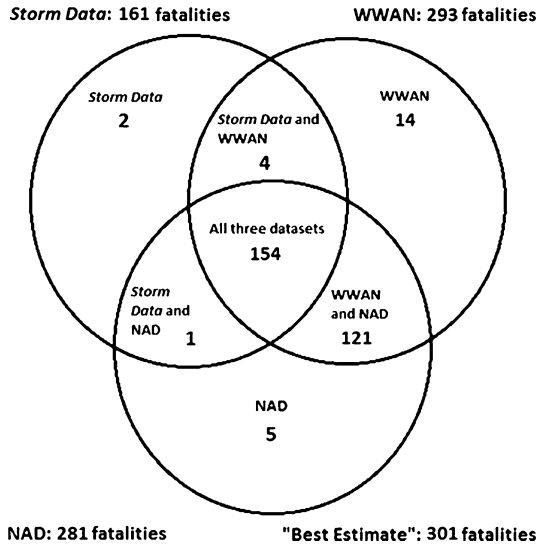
Storm Data: 161 fatalities

WWAN: 293 fatalities

Storm Data
2

Storm Data and WWAN
4

WWAN
14

All three datasets
154

Storm Data and NAD
1

WWAN and NAD
121

NAD
5

NAD: 281 fatalities

"Best Estimate": 301 fatalities